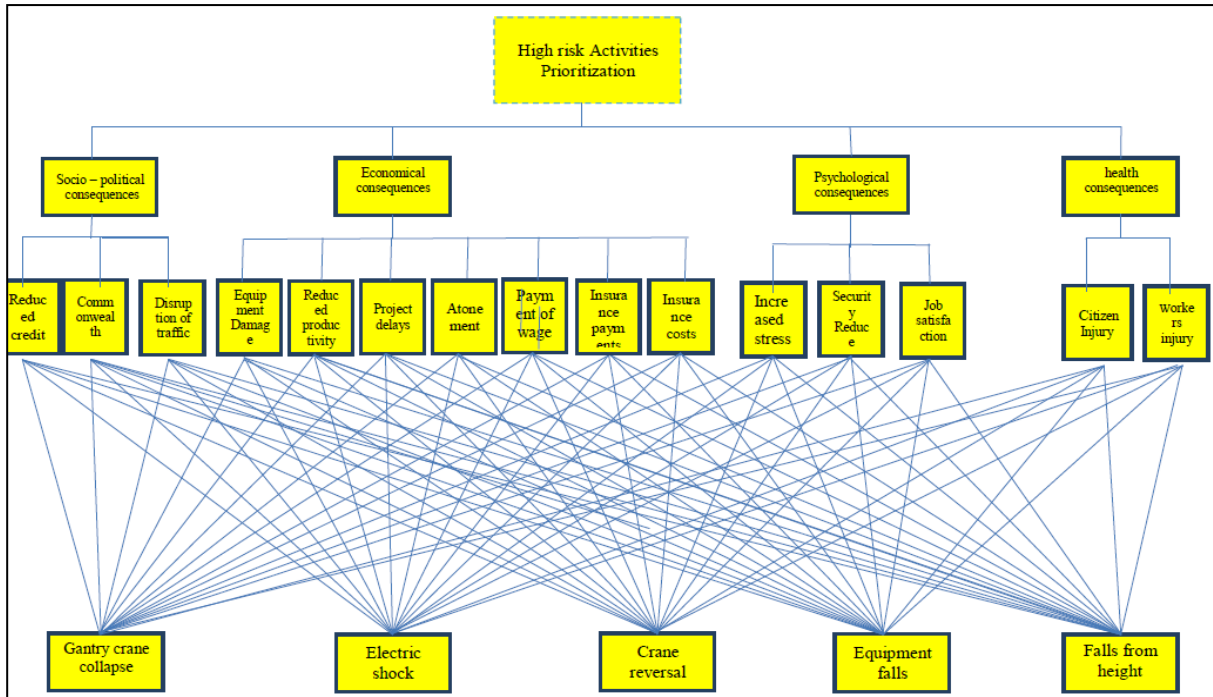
High risk Activities Prioritization

Socio – political consequences

Economical consequences

Psychological consequences

health consequences

Reduced credit

Commonwealth

Disruption of traffic

Equipment Damage

Reduced productivity

Project delays

Atonement

Payment of wage

Insurance payments

Insurance costs

Increased stress

Security Reduce

Job satisfaction

Citizen Injury

Workers injury

Gantry crane collapse

Electric shock

Crane reversal

Equipment falls

Falls from height